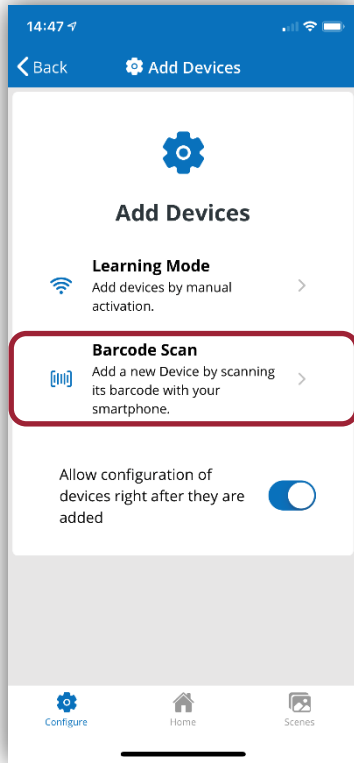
14:47

Back

Add Devices

Add Devices

Learning Mode
Add devices by manual activation.

Barcode Scan
Add a new Device by scanning its barcode with your smartphone.

Allow configuration of devices right after they are added

Configure
Home
Scenes